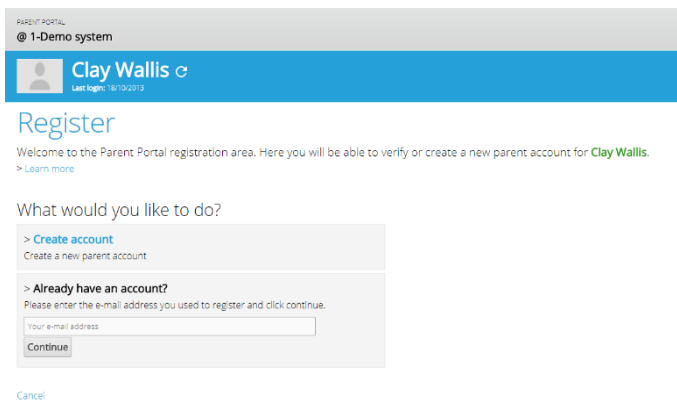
PARENT PORTAL
@ 1-Demo system

Clay Wallis
Last login: 18/10/2013

Register

Welcome to the Parent Portal registration area. Here you will be able to verify or create a new parent account for Clay Wallis.
> Learn more

What would you like to do?

> Create account
Create a new parent account

> Already have an account?
Please enter the e-mail address you used to register and click continue.
Your e-mail address
Continue

Cancel